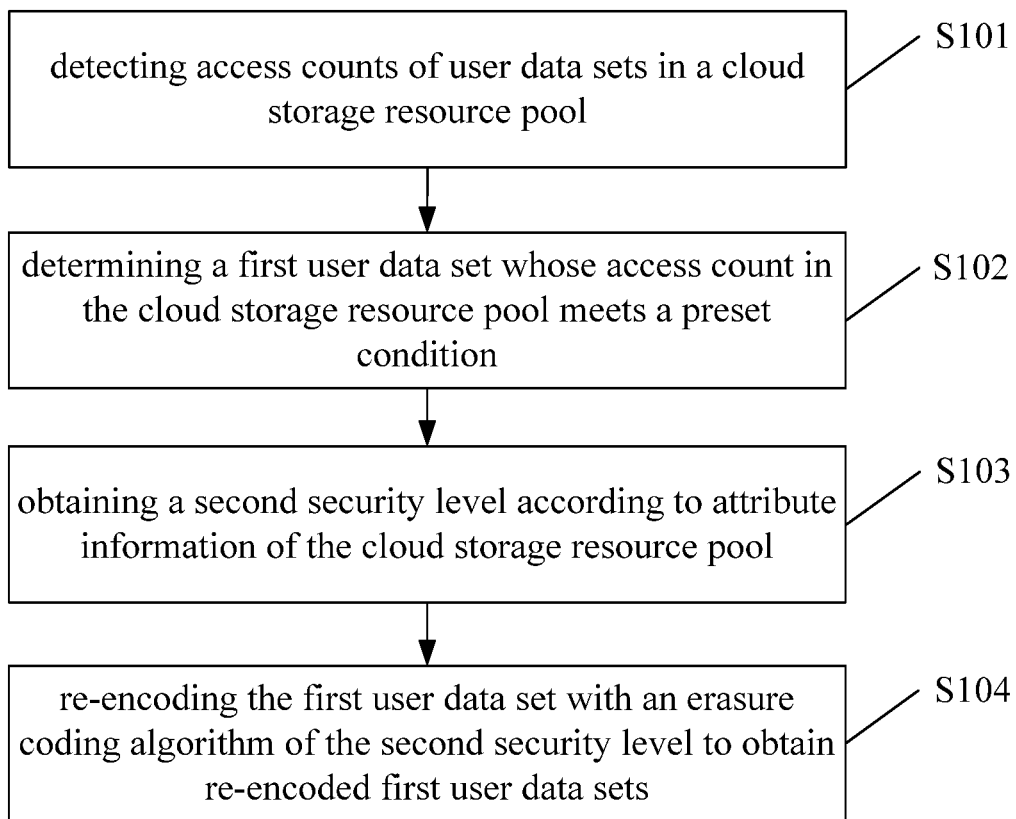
detecting access counts of user data sets in a cloud storage resource pool

S101

determining a first user data set whose access count in the cloud storage resource pool meets a preset condition

S102

obtaining a second security level according to attribute information of the cloud storage resource pool

S103

re-encoding the first user data set with an erasure coding algorithm of the second security level to obtain re-encoded first user data sets

S104